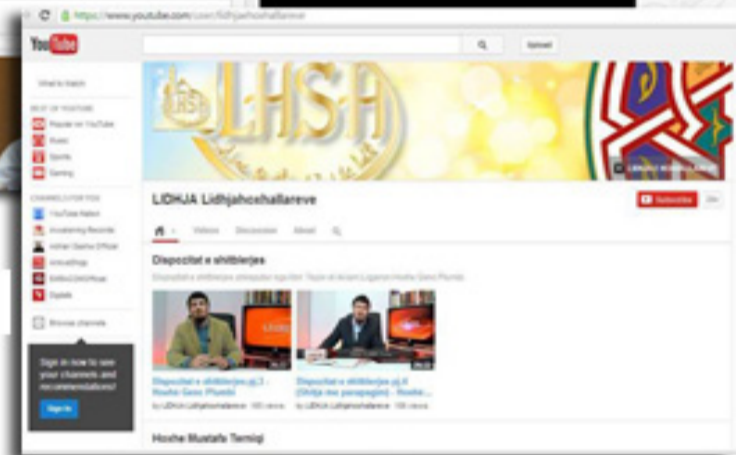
https://www.youtube.com/user/Lidhjahoxhallareve

YouTube

Upload

What to Watch

BEST OF YOUTUBE

Popular on YouTube

Music

Sports

Gaming

CHANNELS FOR YOU

YouTube Nation

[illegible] Records

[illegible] Official

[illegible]

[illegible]

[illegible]

Browse channels

Sign in now to see your channels and recommendations!

Sign in

LHSH

LIDHJA Lidhjahoxhallareve

Subscribe

Videos Discussion About

Dispozitat e shitblerjes

Dispozitat e shitblerjes shtjelluar nga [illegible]

Dispozitat e shitblerjes pj.3 - Hoxhe Gani Pluzhi

by LIDHJA Lidhjahoxhallareve · 185 views

Dispozitat e shitblerjes pj.4 (Shitja me parapagim) - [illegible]

by LIDHJA Lidhjahoxhallareve · 156 views

Hoxhe Mustafe Terniqi